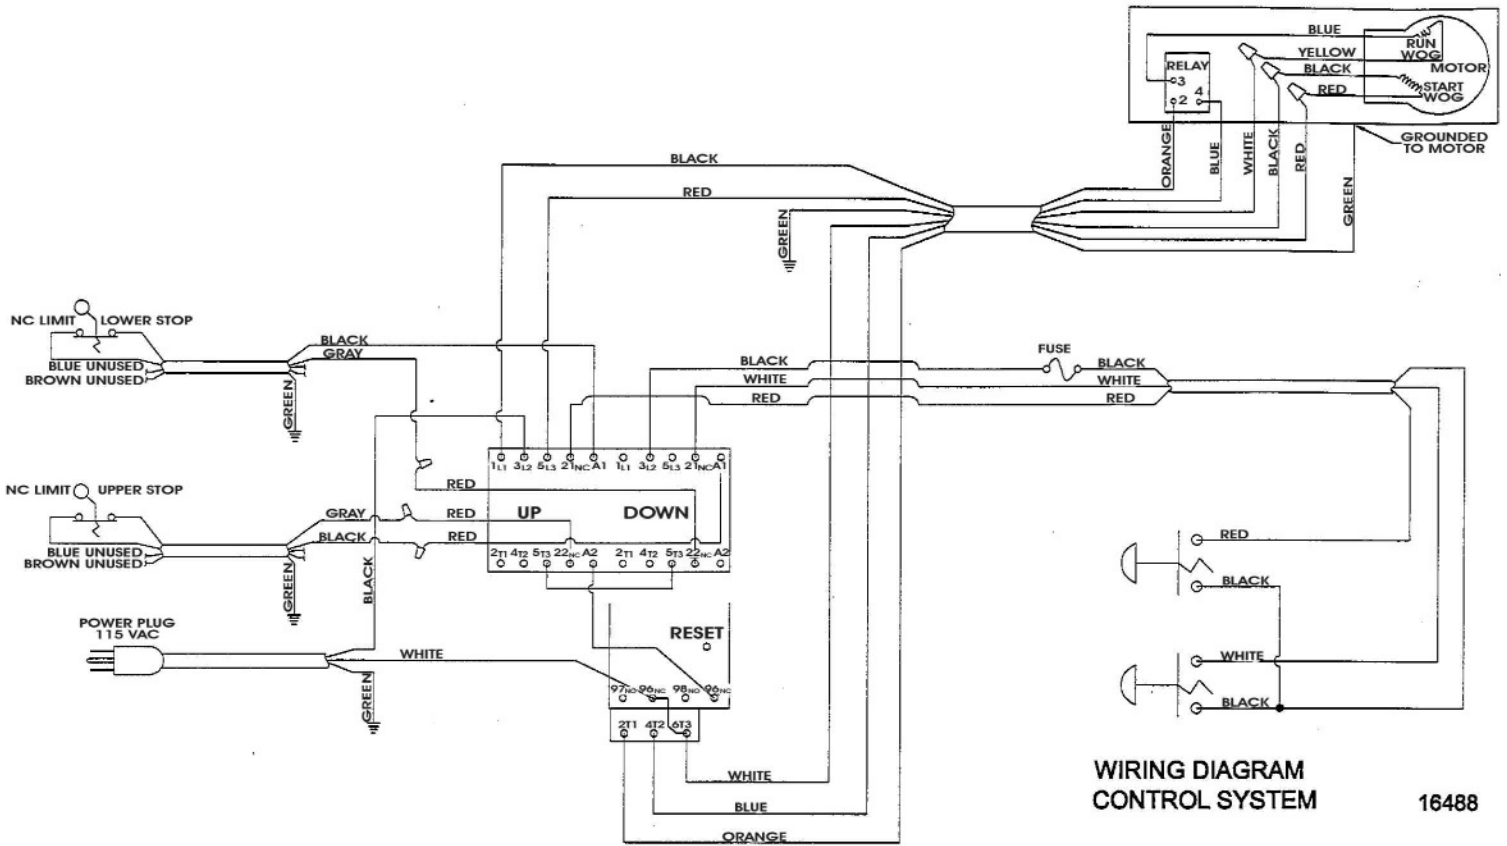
BLUE
RUN WDG
YELLOW
RELAY
3
BLACK
MOTOR
START WDG
RED
2
4
GROUNDED TO MOTOR
ORANGE
BLUE
WHITE
BLACK
RED
GREEN
BLACK
RED
GREEN

NC LIMIT
LOWER STOP
BLUE UNUSED
BROWN UNUSED
BLACK
GRAY
GREEN

BLACK
WHITE
RED
FUSE
BLACK
WHITE
RED

$1_{L1}$ $3_{L2}$ $5_{L3}$ $21_{NC}$ A1 $1_{L1}$ $3_{L2}$ $5_{L3}$ $21_{NC}$ A1

RED

NC LIMIT
UPPER STOP
GRAY
RED
UP
DOWN
BLACK
RED
BLUE UNUSED
BROWN UNUSED
GREEN
BLACK

$2_{T1}$ $4_{T2}$ $5_{T3}$ $22_{NC}$ A2 $2_{T1}$ $4_{T2}$ $5_{T3}$ $22_{NC}$ A2

RED
BLACK

POWER PLUG 115 VAC
RESET
WHITE
GREEN
$97_{NO}$ $96_{NC}$ $98_{NO}$ $96_{NC}$
2T1 4T2 6T3

WHITE
BLACK

WHITE
BLUE
ORANGE

WIRING DIAGRAM
CONTROL SYSTEM
16488